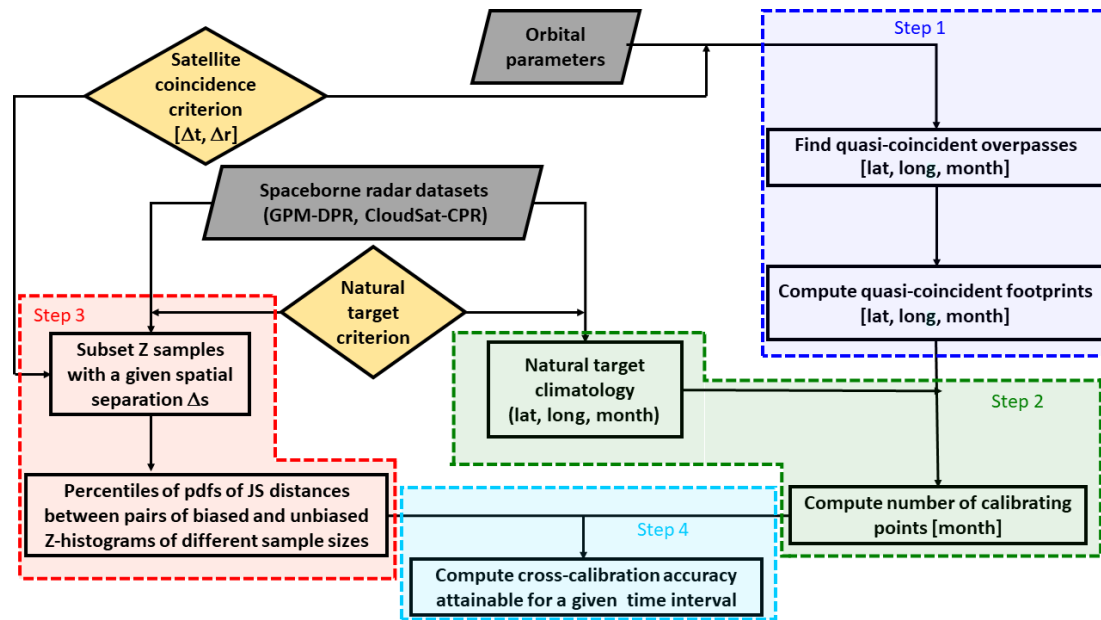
Satellite coincidence criterion [$\Delta$t, $\Delta$r]

Orbital parameters

Step 1

Find quasi-coincident overpasses [lat, long, month]

Spaceborne radar datasets (GPM-DPR, CloudSat-CPR)

Compute quasi-coincident footprints [lat, long, month]

Natural target criterion

Step 3

Subset Z samples with a given spatial separation $\Delta$s

Natural target climatology (lat, long, month)

Step 2

Percentiles of pdfs of JS distances between pairs of biased and unbiased Z-histograms of different sample sizes

Step 4

Compute number of calibrating points [month]

Compute cross-calibration accuracy attainable for a given time interval